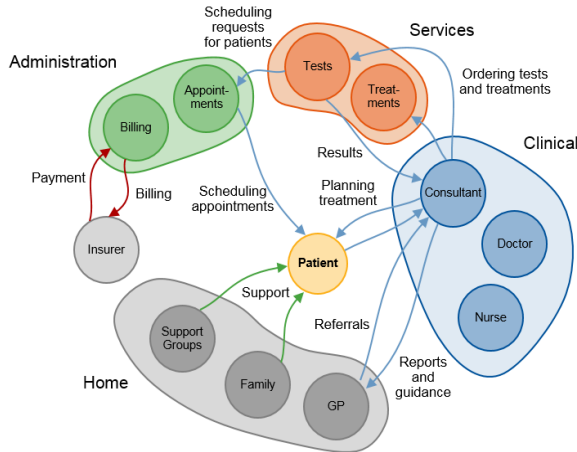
Scheduling requests for patients

Services

Administration

Tests

Treat-ments

Ordering tests and treatments

Appoint-ments

Billing

Clinical

Results

Payment

Billing

Scheduling appointments

Planning treatment

Consultant

Doctor

Insurer

Patient

Support

Nurse

Referrals

Support Groups

Reports and guidance

Home

Family

GP